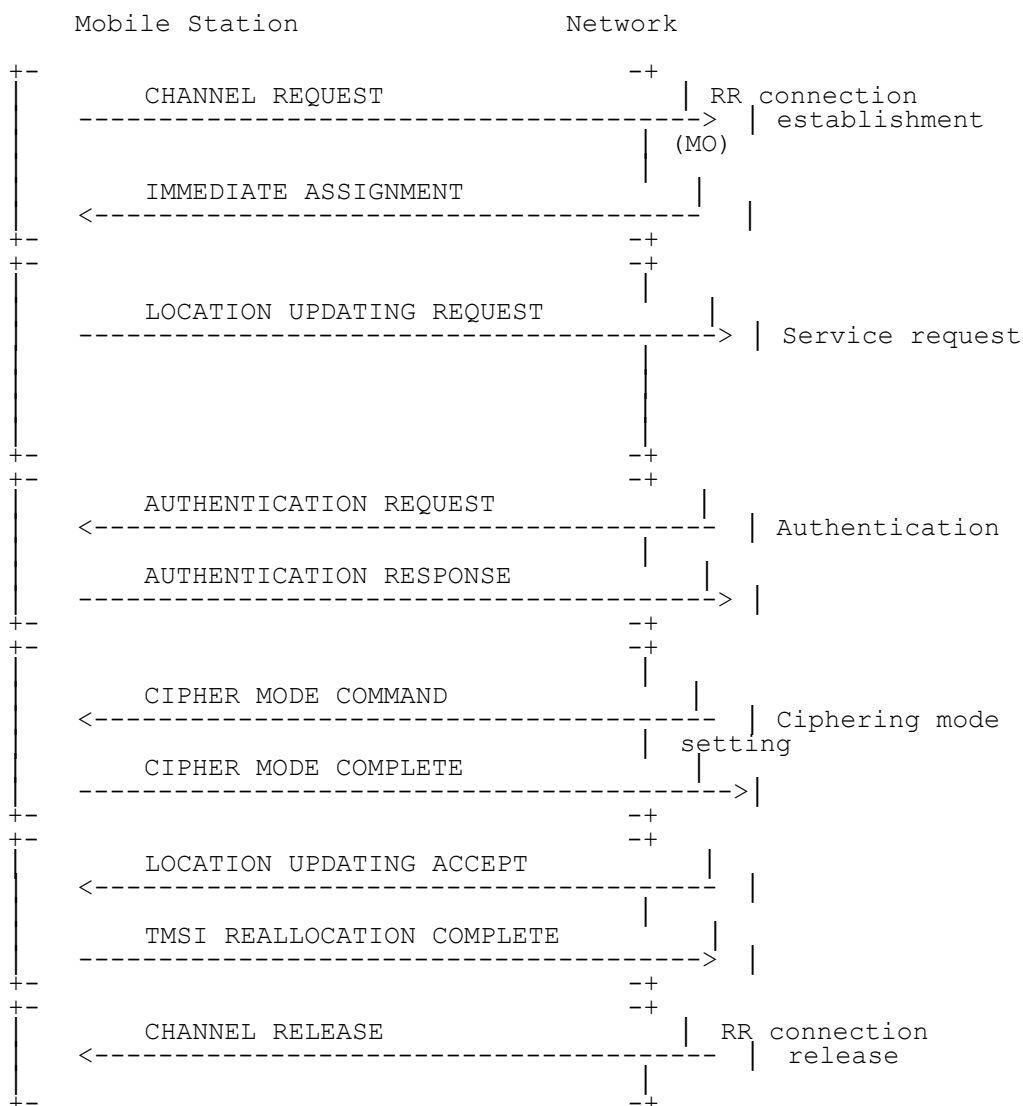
Mobile Station Network

CHANNEL REQUEST
RR connection establishment (MO)

IMMEDIATE ASSIGNMENT

LOCATION UPDATING REQUEST
Service request

AUTHENTICATION REQUEST
Authentication

AUTHENTICATION RESPONSE

CIPHER MODE COMMAND
Ciphering mode setting

CIPHER MODE COMPLETE

LOCATION UPDATING ACCEPT

TMSI REALLOCATION COMPLETE

CHANNEL RELEASE
RR connection release